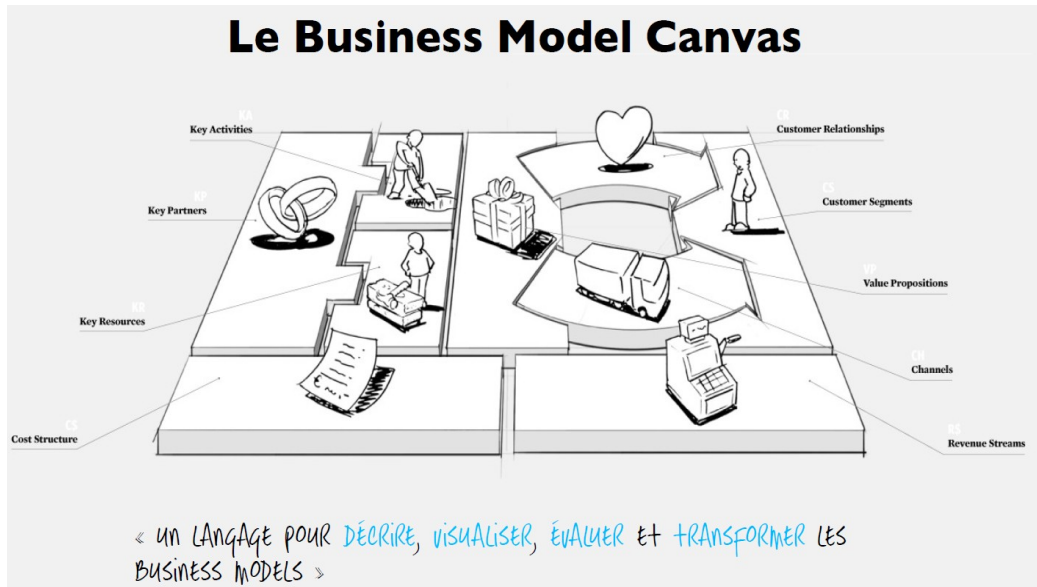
Le Business Model Canvas

KA
Key Activities

KP
Key Partners

KR
Key Resources

CS
Cost Structure

CR
Customer Relationships

CS
Customer Segments

VP
Value Propositions

CH
Channels

RS
Revenue Streams

« un langage pour décrire, visualiser, évaluer et transformer les business models »